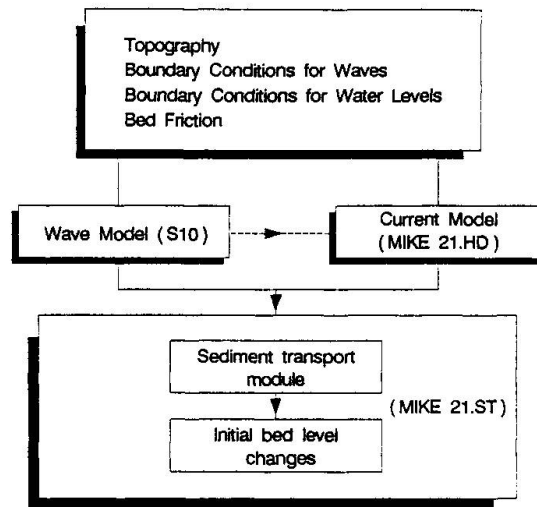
Topography
Boundary Conditions for Waves
Boundary Conditions for Water Levels
Bed Friction

Wave Model (S10)

Current Model (MIKE 21.HD)

Sediment transport module

Initial bed level changes

(MIKE 21.ST)